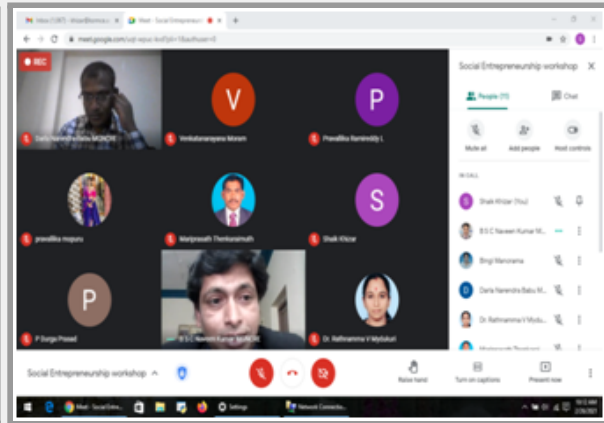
Inbox (1,587) - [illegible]

Meet - Social Entrepreneurship

meet.google.com/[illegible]

REC

Darla Narendra Babu MONCHI

Venkataramana Moram

V

P

Pravallika Bamireddy L

pravallika mopuru

Manjunaath Thimkanmath

S

Shaik Khizar

P

P Durga Prasad

B S C Naveen Kumar MONCHI

Dr. Rathnamma V Mydukuri

Social Entrepreneurship workshop

People (15)

Chat

Mute all

Add people

Host controls

IN CALL

Shaik Khizar (You)

B S C Naveen Kumar M...

Bingi Manorama

Darla Narendra Babu M...

Dr. Rathnamma V Mydu...

Social Entrepreneurship workshop

Raise hand

Turn on captions

Present now

Meet - Social Entre...

Settings

Network Connectio...

10:12 AM
2/26/2021